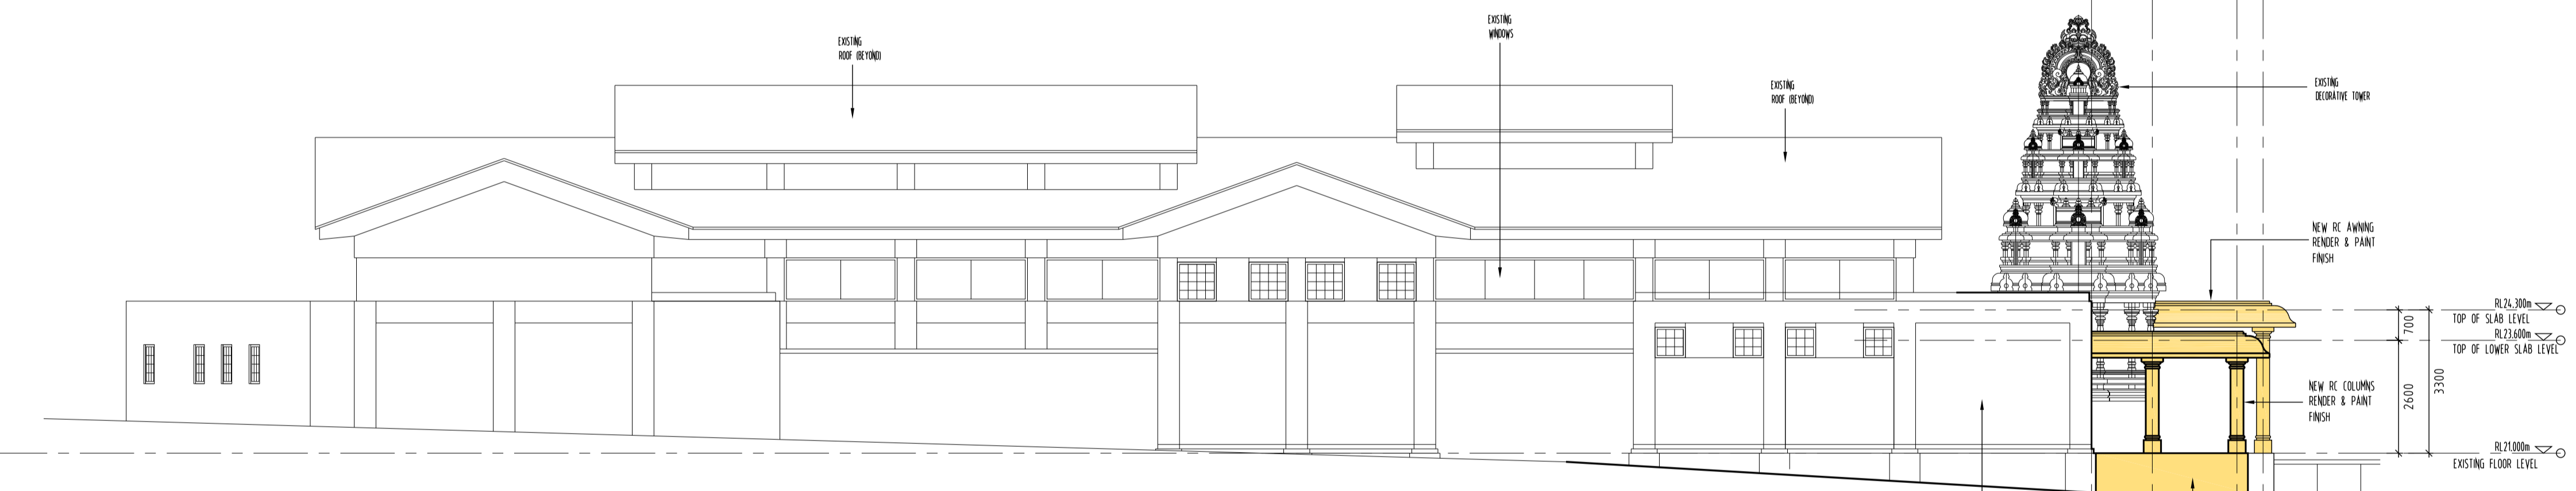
EXISTING ROOF (BEYOND)

EXISTING WINDOWS

EXISTING ROOF (BEYOND)

EXISTING DECORATIVE TOWER

NEW RC AWNING RENDER & PAINT FINISH

RL24.300m
TOP OF SLAB LEVEL

RL23.600m
TOP OF LOWER SLAB LEVEL

NEW RC COLUMNS RENDER & PAINT FINISH

700

2600

3300

RL21.000m
EXISTING FLOOR LEVEL